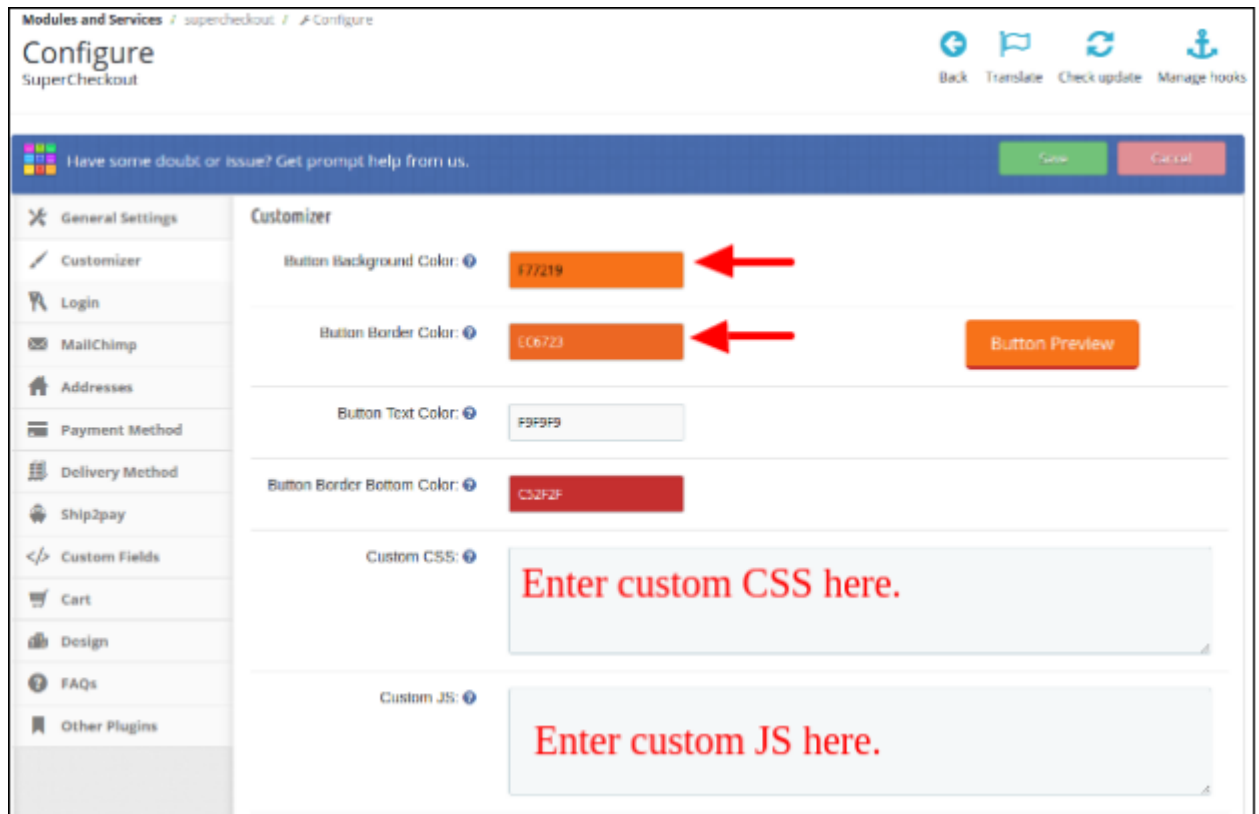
Modules and Services / supercheckout / Configure

Configure
SuperCheckout

Back Translate Check update Manage hooks

Have some doubt or issue? Get prompt help from us.

Save Cancel

General Settings
Customizer
Login
MailChimp
Addresses
Payment Method
Delivery Method
Ship2pay
Custom Fields
Cart
Design
FAQs
Other Plugins

Customizer

Button Background Color: F77219

Button Border Color: EC6723

Button Preview

Button Text Color: F9F9F9

Button Border Bottom Color: C52F2F

Custom CSS: Enter custom CSS here.

Custom JS: Enter custom JS here.